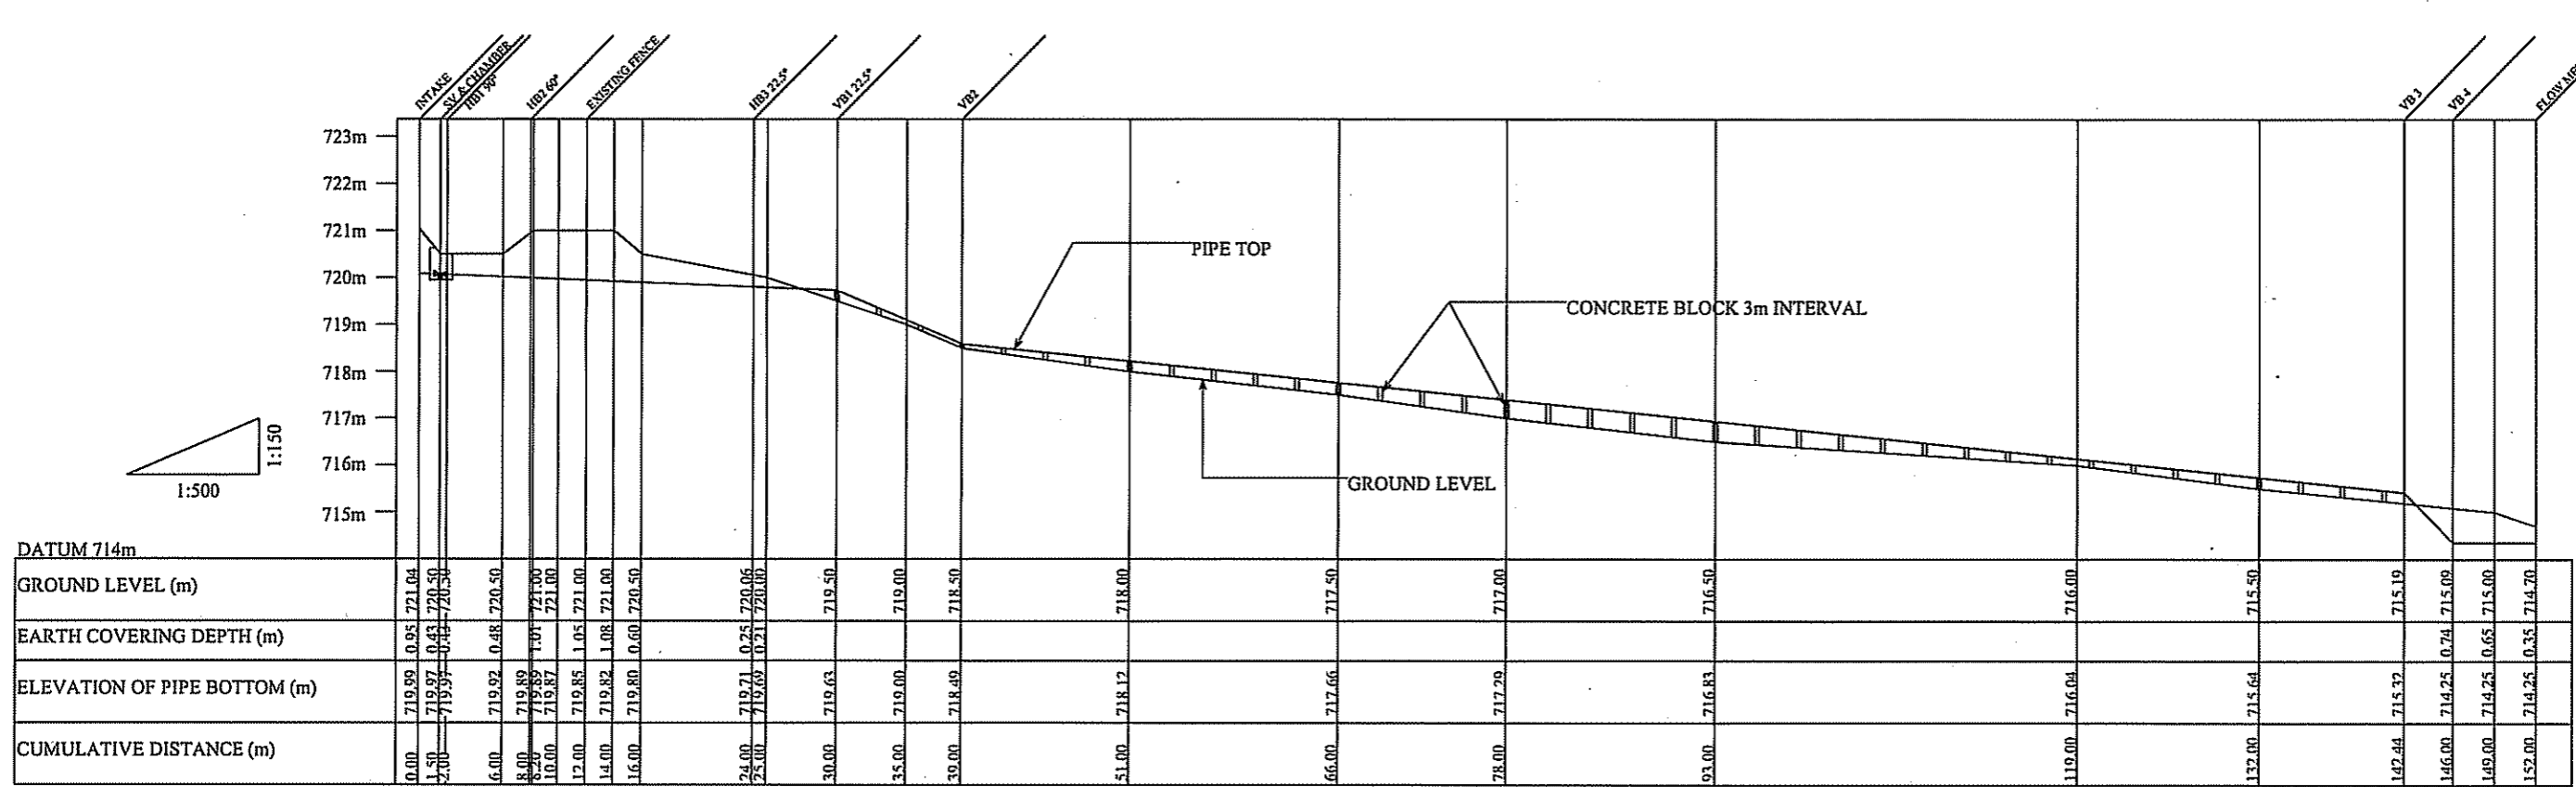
INTAKE
SV & CHAMBER
HB1 90°
HB2 60°
EXISTING FENCE
HB3 22.5°
VB1 22.5°
VB2
VB3
VB4
FLOW ME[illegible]

723m
722m
721m
720m
719m
718m
717m
716m
715m

PIPE TOP
CONCRETE BLOCK 3m INTERVAL
GROUND LEVEL

1:150
1:500

DATUM 714m

| GROUND LEVEL (m) | 721.04 | 720.50 | 720.50 | 720.50 | 721.00 | 721.00 | 721.00 | 721.00 | 720.50 | 720.06 | 720.00 | 719.50 | 719.00 | 718.50 | 718.00 | 717.50 | 717.00 | 716.50 | 716.00 | 715.50 | 715.19 | 715.09 | 715.00 | 714.70 |
|---|---|---|---|---|---|---|---|---|---|---|---|---|---|---|---|---|---|---|---|---|---|---|---|---|
| EARTH COVERING DEPTH (m) | 0.95 | 0.43 | 0.43 | 0.48 | 1.01 | | 1.05 | 1.08 | 0.60 | 0.25 | 0.21 | | | | | | | | | | | 0.74 | 0.65 | 0.35 |
| ELEVATION OF PIPE BOTTOM (m) | 719.99 | 719.97 | 719.97 | 719.92 | 719.89 | 719.89 719.87 | 719.85 | 719.82 | 719.80 | 719.71 | 719.69 | 719.63 | 719.00 | 718.49 | 718.12 | 717.66 | 717.29 | 716.83 | 716.04 | 715.64 | 715.32 | 714.25 | 714.25 | 714.25 |
| CUMULATIVE DISTANCE (m) | 0.00 | 1.50 | 2.00 | 6.00 | 8.00 | 8.20 10.00 | 12.00 | 14.00 | 16.00 | 24.00 | 25.00 | 30.00 | 35.00 | 39.00 | 51.00 | 66.00 | 78.00 | 93.00 | 119.00 | 132.00 | 142.44 | 146.00 | 149.00 | 152.00 |